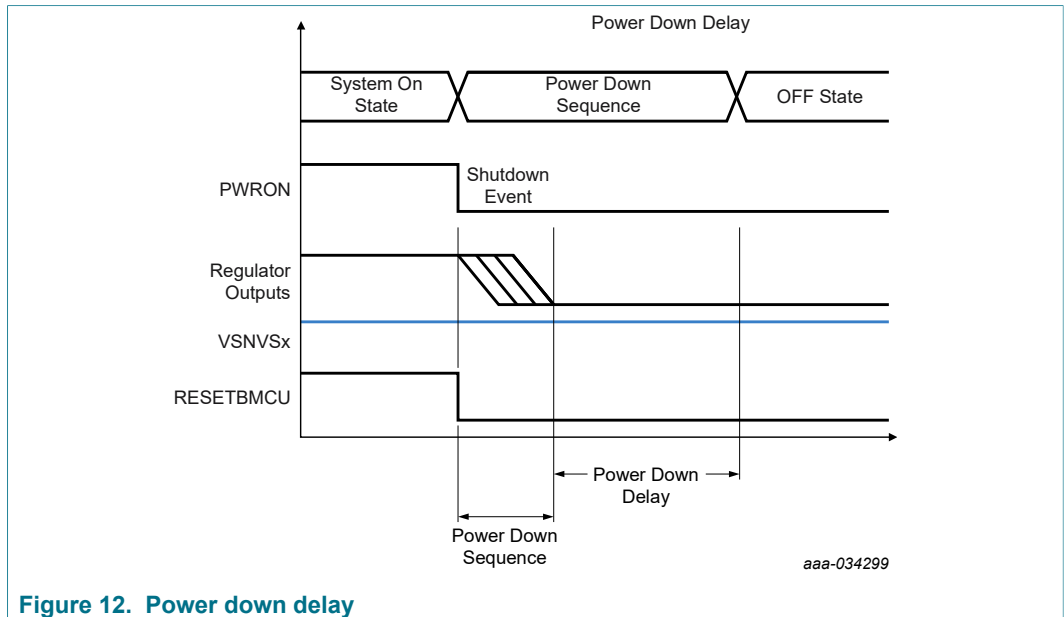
Power Down Delay

System On State

Power Down Sequence

OFF State

PWRON

Shutdown Event

Regulator Outputs

VSNVSx

RESETBMCU

Power Down Delay

Power Down Sequence

aaa-034299

Figure 12. Power down delay